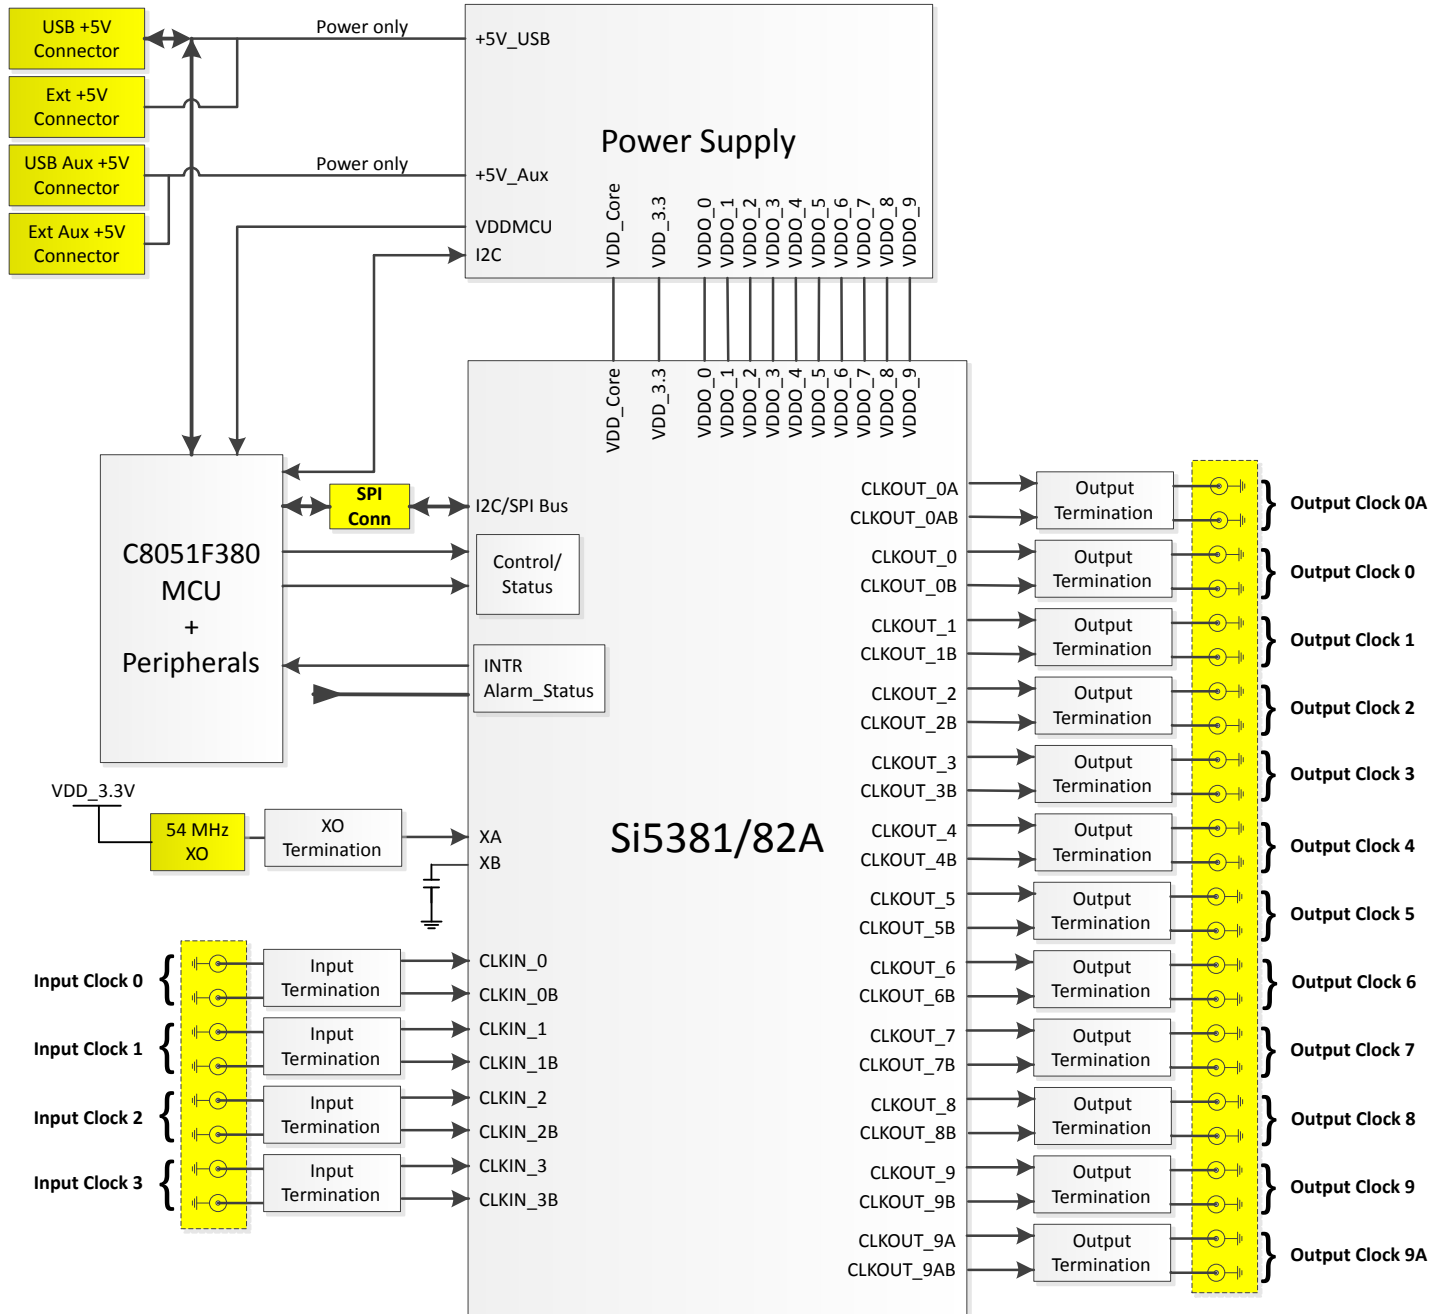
USB +5V Connector

Ext +5V Connector

USB Aux +5V Connector

Ext Aux +5V Connector

Power only

Power only

+5V_USB

Power Supply

+5V_Aux

VDDMCU

I2C

VDD_Core
VDD_3.3
VDDO_0
VDDO_1
VDDO_2
VDDO_3
VDDO_4
VDDO_5
VDDO_6
VDDO_7
VDDO_8
VDDO_9

VDD_Core
VDD_3.3
VDDO_0
VDDO_1
VDDO_2
VDDO_3
VDDO_4
VDDO_5
VDDO_6
VDDO_7
VDDO_8
VDDO_9

C8051F380 MCU + Peripherals

SPI Conn

I2C/SPI Bus

Control/ Status

INTR
Alarm_Status

VDD_3.3V

54 MHz XO

XO Termination

XA
XB

Si5381/82A

Input Clock 0
Input Clock 1
Input Clock 2
Input Clock 3

Input Termination
Input Termination
Input Termination
Input Termination

CLKIN_0
CLKIN_0B
CLKIN_1
CLKIN_1B
CLKIN_2
CLKIN_2B
CLKIN_3
CLKIN_3B

CLKOUT_0A
CLKOUT_0AB
CLKOUT_0
CLKOUT_0B
CLKOUT_1
CLKOUT_1B
CLKOUT_2
CLKOUT_2B
CLKOUT_3
CLKOUT_3B
CLKOUT_4
CLKOUT_4B
CLKOUT_5
CLKOUT_5B
CLKOUT_6
CLKOUT_6B
CLKOUT_7
CLKOUT_7B
CLKOUT_8
CLKOUT_8B
CLKOUT_9
CLKOUT_9B
CLKOUT_9A
CLKOUT_9AB

Output Termination
Output Termination
Output Termination
Output Termination
Output Termination
Output Termination
Output Termination
Output Termination
Output Termination
Output Termination
Output Termination
Output Termination

Output Clock 0A
Output Clock 0
Output Clock 1
Output Clock 2
Output Clock 3
Output Clock 4
Output Clock 5
Output Clock 6
Output Clock 7
Output Clock 8
Output Clock 9
Output Clock 9A